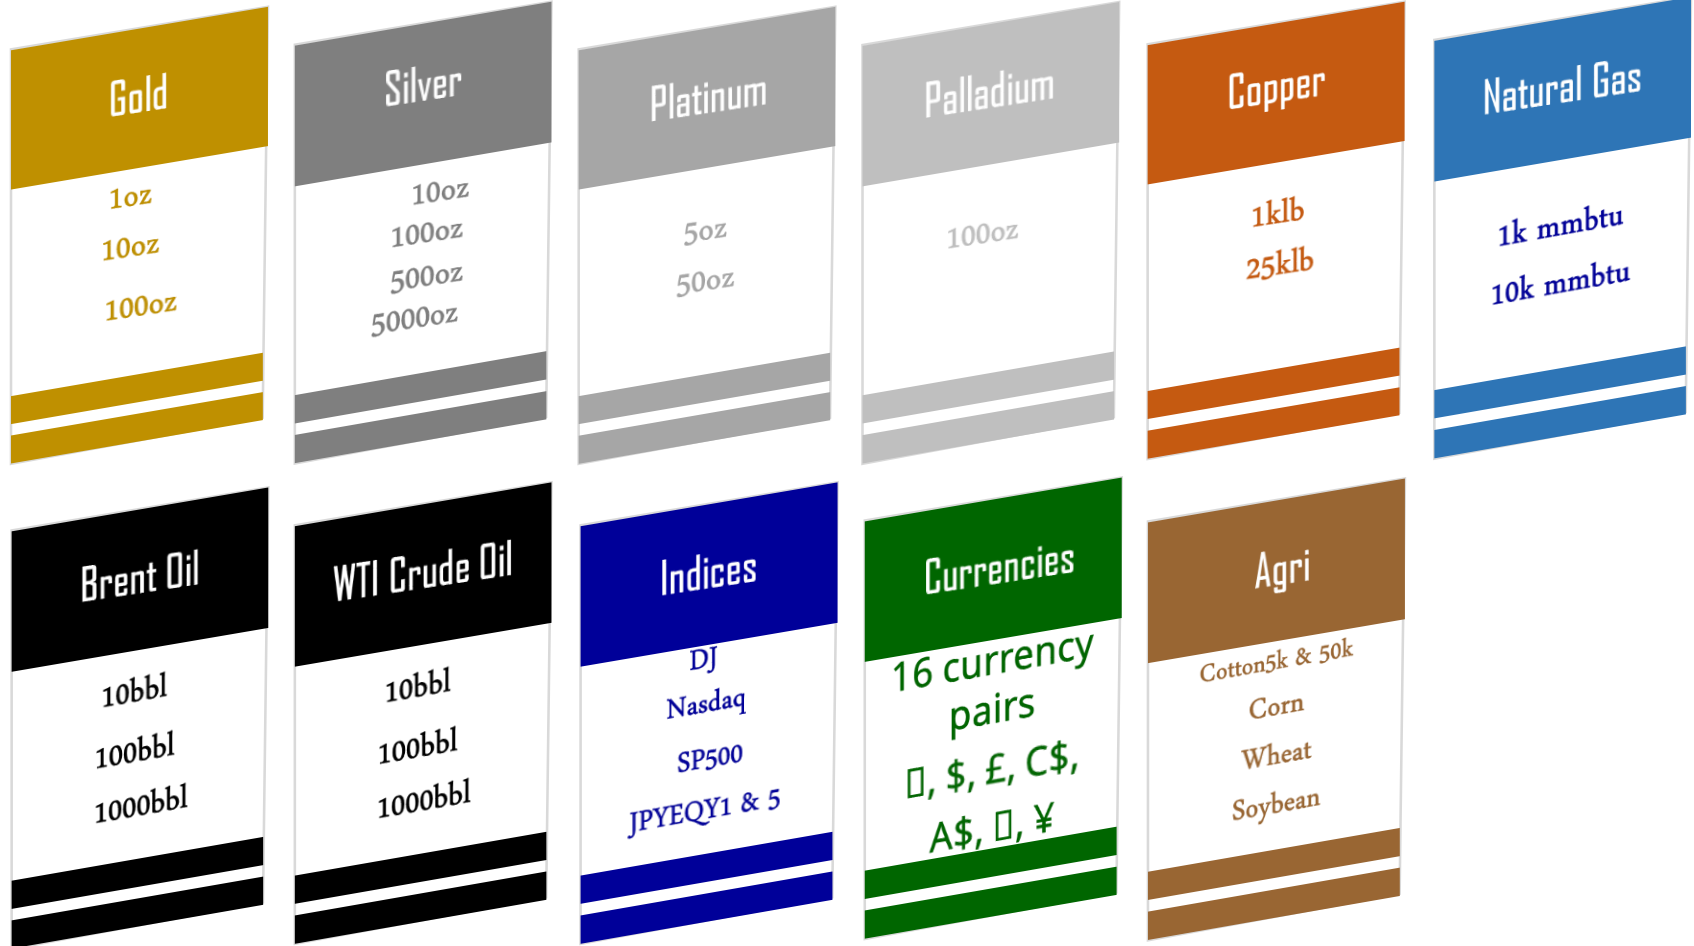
Gold

1oz
10oz
100oz

Silver

10oz
100oz
500oz
5000oz

Platinum

5oz
50oz

Palladium

100oz

Copper

1klb
25klb

Natural Gas

1k mmbtu
10k mmbtu

Brent Oil

10bbl
100bbl
1000bbl

WTI Crude Oil

10bbl
100bbl
1000bbl

Indices

DJ
Nasdaq
SP500
JPYEQY1 & 5

Currencies

16 currency pairs
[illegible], $, £, C$, A$, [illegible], ¥

Agri

Cotton5k & 50k
Corn
Wheat
Soybean